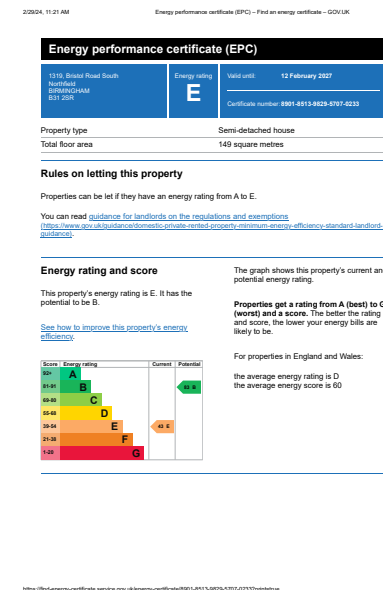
2/29/24, 11:21 AM Energy performance certificate (EPC) – Find an energy certificate – GOV.UK

# Energy performance certificate (EPC)

1319, Bristol Road South
Northfield
BIRMINGHAM
B31 2SR

Energy rating
E

Valid until: 12 February 2027

Certificate number: 8901-8513-9829-5707-0233

| | |
|---|---|
| Property type | Semi-detached house |
| Total floor area | 149 square metres |

## Rules on letting this property

Properties can be let if they have an energy rating from A to E.

You can read guidance for landlords on the regulations and exemptions (https://www.gov.uk/guidance/domestic-private-rented-property-minimum-energy-efficiency-standard-landlord-guidance).

## Energy rating and score

This property's energy rating is E. It has the potential to be B.

See how to improve this property's energy efficiency.

| Score | Energy rating | Current | Potential |
|---|---|---|---|
| 92+ | A | | |
| 81-91 | B | | 83 B |
| 69-80 | C | | |
| 55-68 | D | | |
| 39-54 | E | 43 E | |
| 21-38 | F | | |
| 1-20 | G | | |

The graph shows this property's current and potential energy rating.

Properties get a rating from A (best) to G (worst) and a score. The better the rating and score, the lower your energy bills are likely to be.

For properties in England and Wales:

the average energy rating is D
the average energy score is 60

https://find-energy-certificate.service.gov.uk/energy-certificate/8901-8513-9829-5707-0233?print=true